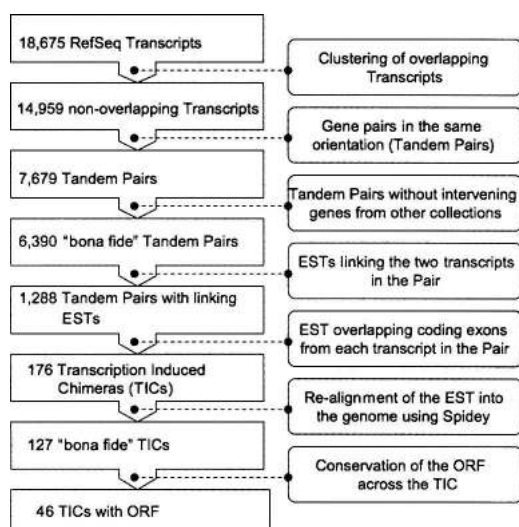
18,675 RefSeq Transcripts

Clustering of overlapping Transcripts

14,959 non-overlapping Transcripts

Gene pairs in the same orientation (Tandem Pairs)

7,679 Tandem Pairs

Tandem Pairs without intervening genes from other collections

6,390 "bona fide" Tandem Pairs

ESTs linking the two transcripts in the Pair

1,288 Tandem Pairs with linking ESTs

EST overlapping coding exons from each transcript in the Pair

176 Transcription Induced Chimeras (TICs)

Re-alignment of the EST into the genome using Spidey

127 "bona fide" TICs

Conservation of the ORF across the TIC

46 TICs with ORF